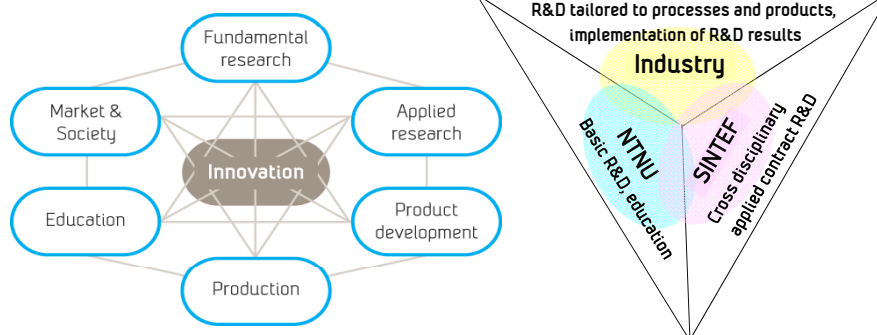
Fundamental research

Market & Society

Applied research

Innovation

Education

Product development

Production

R&D tailored to processes and products, implementation of R&D results

Industry

NTNU

Basic R&D, education

SINTEF

Cross disciplinary applied contract R&D